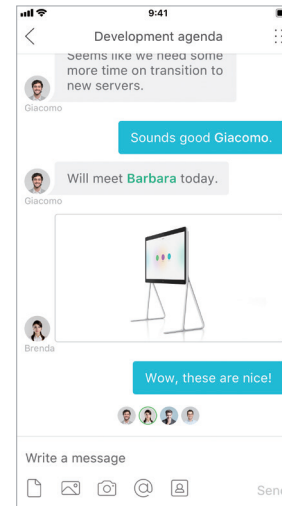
9:41

Development agenda

Seems like we need some more time on transition to new servers.

Giacomo

Sounds good Giacomo.

Will meet Barbara today.

Giacomo

Brenda

Wow, these are nice!

Write a message

Sen